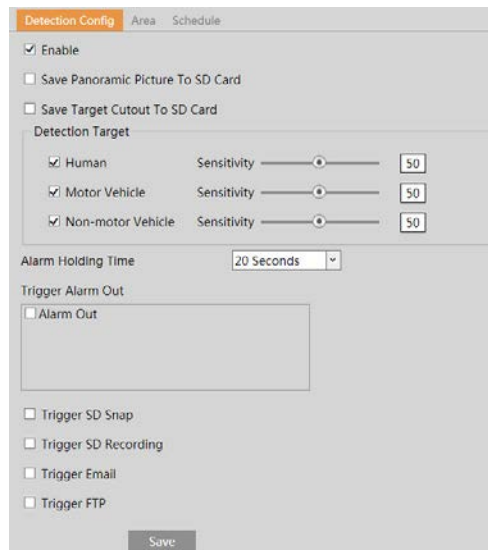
Detection Config Area Schedule

☑ Enable

☐ Save Panoramic Picture To SD Card

☐ Save Target Cutout To SD Card

Detection Target

☑ Human Sensitivity 50

☑ Motor Vehicle Sensitivity 50

☑ Non-motor Vehicle Sensitivity 50

Alarm Holding Time 20 Seconds

Trigger Alarm Out

☐ Alarm Out

☐ Trigger SD Snap

☐ Trigger SD Recording

☐ Trigger Email

☐ Trigger FTP

Save